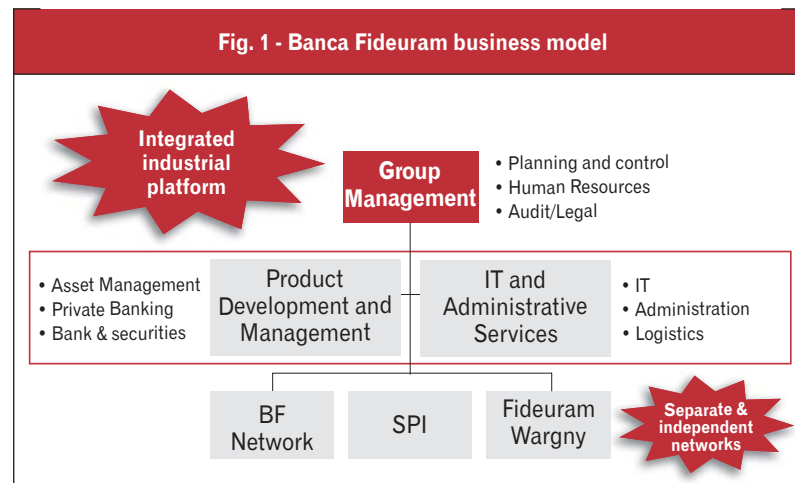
Fig. 1 - Banca Fideuram business model

Integrated industrial platform

Group Management

• Planning and control
• Human Resources
• Audit/Legal

• Asset Management
• Private Banking
• Bank & securities

Product Development and Management

IT and Administrative Services

• IT
• Administration
• Logistics

BF Network

SPI

Fideuram Wargny

Separate & independent networks